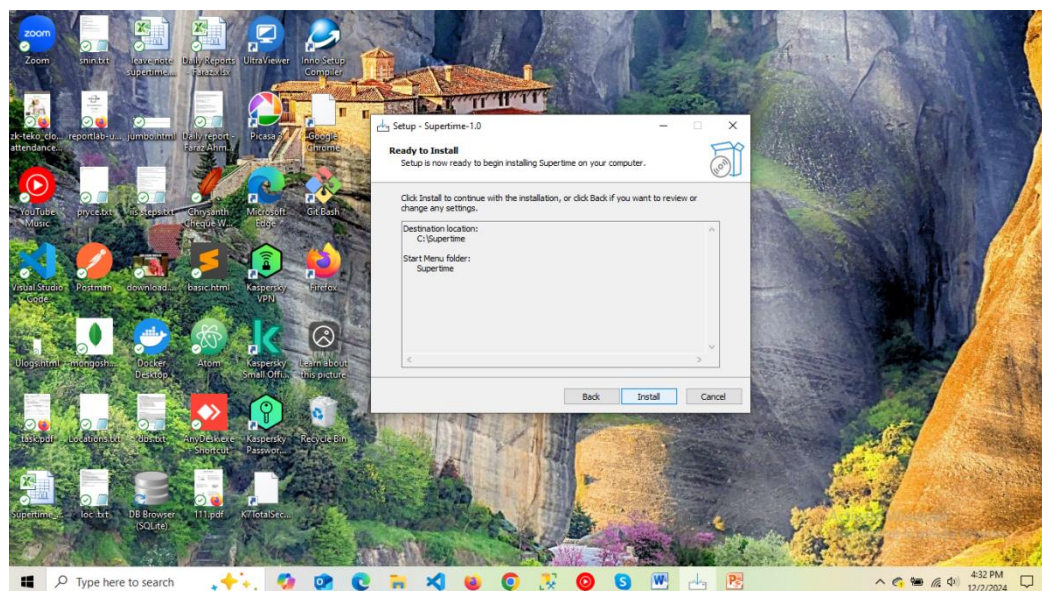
zoom
Zoom
snin.txt
leave note supertime...
Daily Reports Faraz.xlsx
UltraViewer
Inno Setup Compiler
zk-teko_clo... attendance...
reportlab-u...
jumbo.html
Daily report - Faraz Ahm...
Picasa 3
Google Chrome
YouTube Music
pryce.txt
iis steps.txt
Chrysanth Cheque W...
Microsoft Edge
Git Bash
Visual Studio Code
Postman
download....
basic.html
Kaspersky VPN
Firefox
Ulogs.html
mongosh...
Docker Desktop
Atom
Kaspersky Small Offi...
Learn about this picture
task.pdf
Locations.txt
dus.txt
AnyDesk.exe Shortcut
Kaspersky Passwor...
Recycle Bin
Supertime...
loc.txt
DB Browser (SQLite)
111.pdf
K7TotalSec...

Setup - Supertime-1.0
Ready to Install
Setup is now ready to begin installing Supertime on your computer.
Click Install to continue with the installation, or click Back if you want to review or change any settings.
Destination location:
C:\Supertime
Start Menu folder:
Supertime
Back
Install
Cancel

Type here to search
4:32 PM
12/2/2024